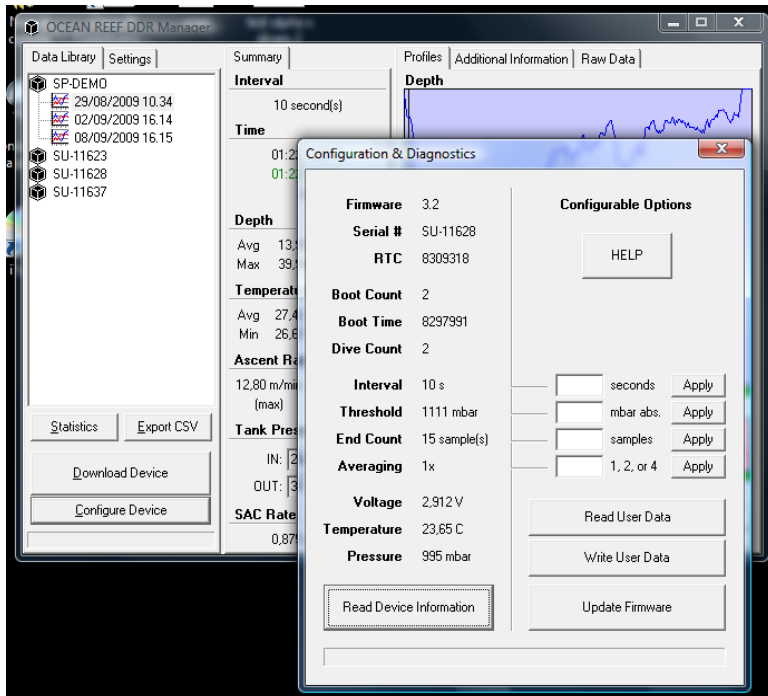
OCEAN REEF DDR Manager

Data Library | Settings

SP-DEMO
29/08/2009 10.34
02/09/2009 16.14
08/09/2009 16.15
SU-11623
SU-11628
SU-11637

Statistics
Export CSV
Download Device
Configure Device

Summary
Interval
10 second(s)
Time
01:2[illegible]
01:2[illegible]
Depth
Avg 13,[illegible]
Max 39,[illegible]
Temperatu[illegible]
Avg 27,4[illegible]
Min 26,6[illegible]
Ascent Ra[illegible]
12,80 m/mi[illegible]
(max)
Tank Pres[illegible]
IN: 2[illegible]
OUT: 3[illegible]
SAC Rate
0,87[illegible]

Profiles | Additional Information | Raw Data
Depth

Configuration & Diagnostics

Firmware 3.2
Serial # SU-11628
RTC 8309318
Boot Count 2
Boot Time 8297991
Dive Count 2
Interval 10 s
Threshold 1111 mbar
End Count 15 sample(s)
Averaging 1x
Voltage 2,912 V
Temperature 23,65 C
Pressure 995 mbar

Read Device Information

Configurable Options
HELP
seconds Apply
mbar abs. Apply
samples Apply
1, 2, or 4 Apply
Read User Data
Write User Data
Update Firmware